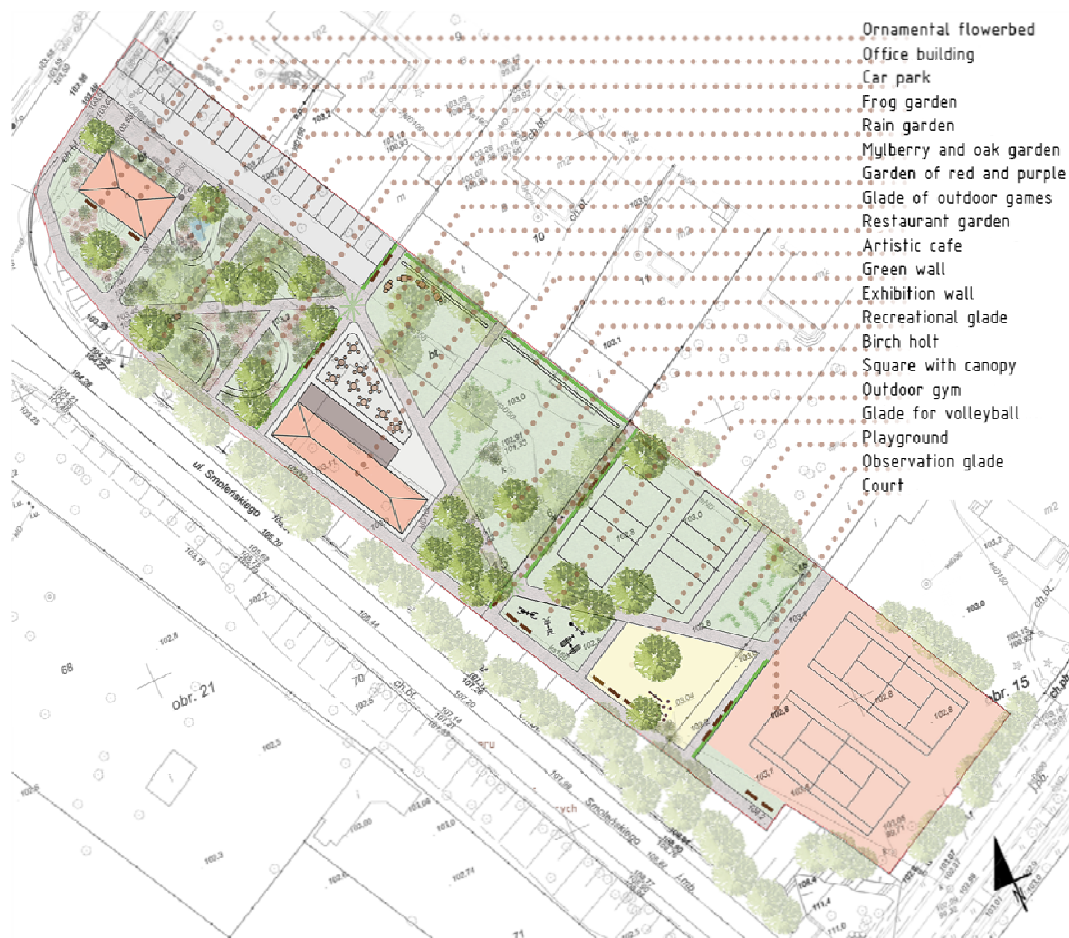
Ornamental flowerbed
Office building
Car park
Frog garden
Rain garden
Mylberry and oak garden
Garden of red and purple
Glade of outdoor games
Restaurant garden
Artistic cafe
Green wall
Exhibition wall
Recreational glade
Birch holt
Square with canopy
Outdoor gym
Glade for volleyball
Playground
Observation glade
Court

ul. Smoleńskiego
obr. 21
obr. 15
68
70
71
10
m2